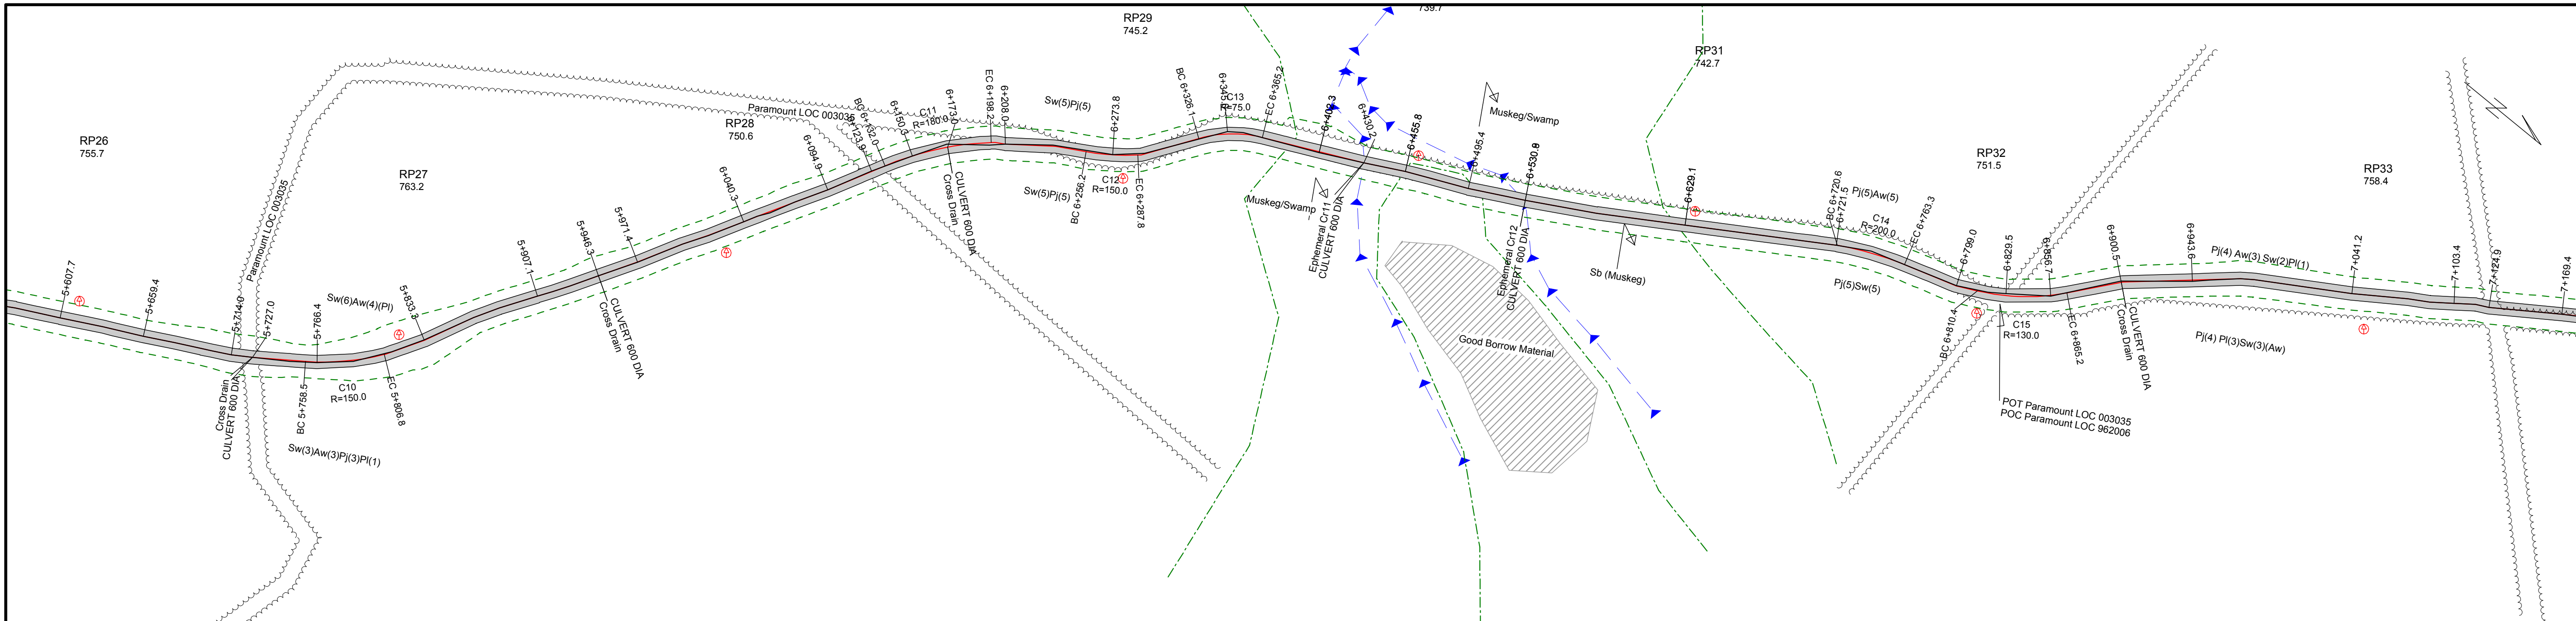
RP29
745.2
739.7
RP31
742.7
RP26
755.7
RP27
763.2
RP28
750.6
RP32
751.5
RP33
758.4
Paramount LOC 003035
Paramount LOC 003035
5+607.7
5+659.4
5+714.0
5+727.0
5+766.4
BC 5+758.5
C10
R=150.0
EC 5+806.8
5+833.3
Sw(6)Aw(4)(Pl)
Cross Drain
CULVERT 600 DIA
Sw(3)Aw(3)Pj(3)Pl(1)
5+907.1
5+946.3
5+971.4
CULVERT 600 DIA
Cross Drain
6+040.3
6+094.9
BC 6+132.0
6+123.9
6+150.3
C11
R=180.0
6+173.0
EC 6+198.2
6+208.0
CULVERT 600 DIA
Cross Drain
Sw(5)Pj(5)
Sw(5)Pj(5)
6+273.8
BC 6+256.2
C12
R=150.0
EC 6+287.8
BC 6+326.1
6+345
C13
R=75.0
EC 6+365.2
6+409.3
6+430.2
Muskeg/Swamp
Ephemeral Cr11
CULVERT 600 DIA
6+455.8
6+495.4
Muskeg/Swamp
6+530.9
Ephemeral Cr12
CULVERT 600 DIA
Good Borrow Material
Sb (Muskeg)
6+629.1
BC 6+720.6
6+721.5
Pj(5)Aw(5)
C14
R=200.0
EC 6+763.3
Pj(5)Sw(5)
6+799.0
BC 6+810.4
6+829.5
C15
R=130.0
6+856.7
EC 6+865.2
6+900.5
CULVERT 600 DIA
Cross Drain
6+943.6
Pj(4) Aw(3) Sw(2)Pl(1)
POT Paramount LOC 003035
POC Paramount LOC 962006
Pj(4) Pl(3)Sw(3)(Aw)
7+041.2
7+103.4
7+124.9
7+169.4